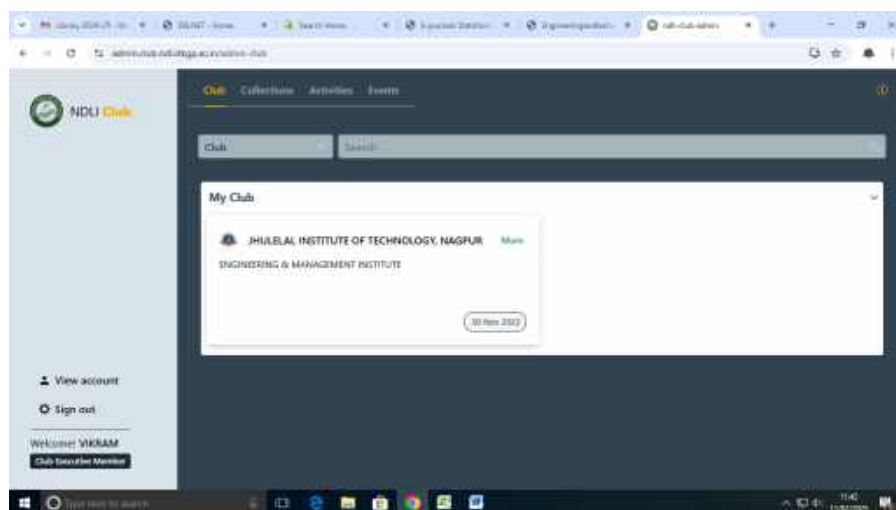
NDLI Club

Club Collections Activities Events

Club

Search

My Club

JHULELAL INSTITUTE OF TECHNOLOGY, NAGPUR More

ENGINEERING & MANAGEMENT INSTITUTE

30 Nov 2022

View account

Sign out

Welcome! VIKRAM

Club Executive Member

Type here to search

11:40